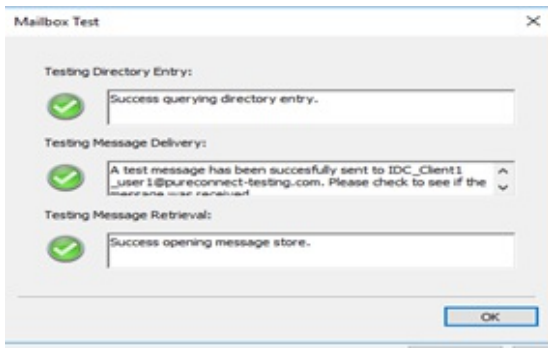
Mailbox Test

×

Testing Directory Entry:

Success querying directory entry.

Testing Message Delivery:

A test message has been succesfully sent to IDC_Client1 _user1@pureconnect-testing.com. Please check to see if the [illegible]

Testing Message Retrieval:

Success opening message store.

OK